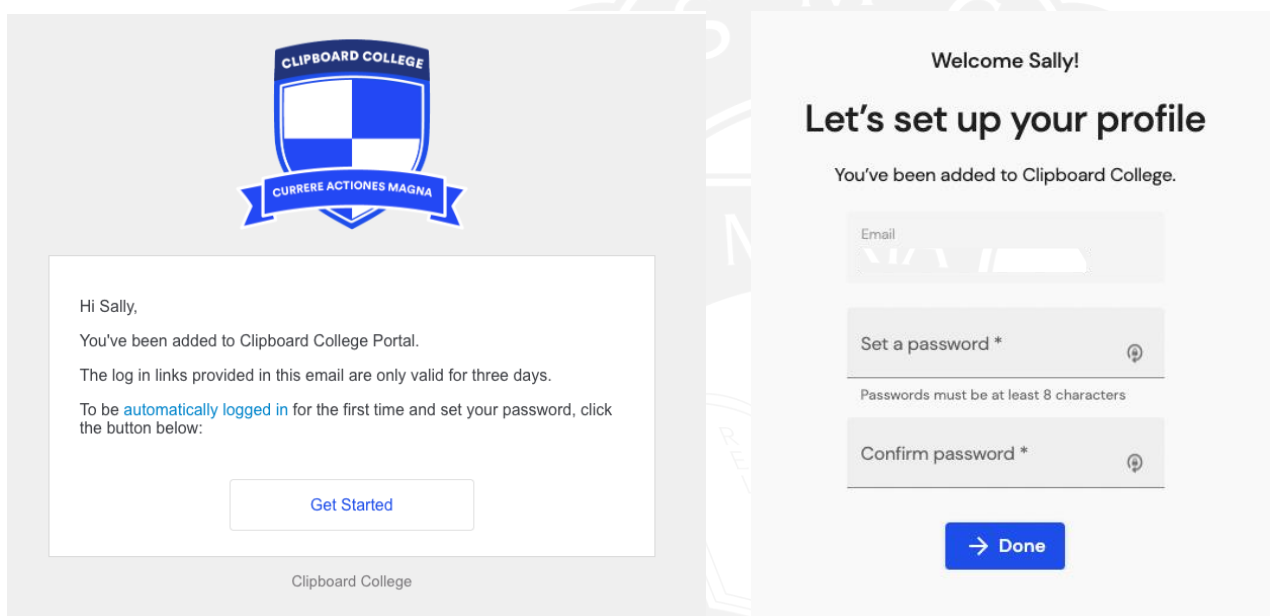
CLIPBOARD COLLEGE

CURRERE ACTIONES MAGNA

Hi Sally,

You've been added to Clipboard College Portal.

The log in links provided in this email are only valid for three days.

To be automatically logged in for the first time and set your password, click the button below:

Get Started

Clipboard College

Welcome Sally!

Let's set up your profile

You've been added to Clipboard College.

Email

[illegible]

Set a password *

Passwords must be at least 8 characters

Confirm password *

Done